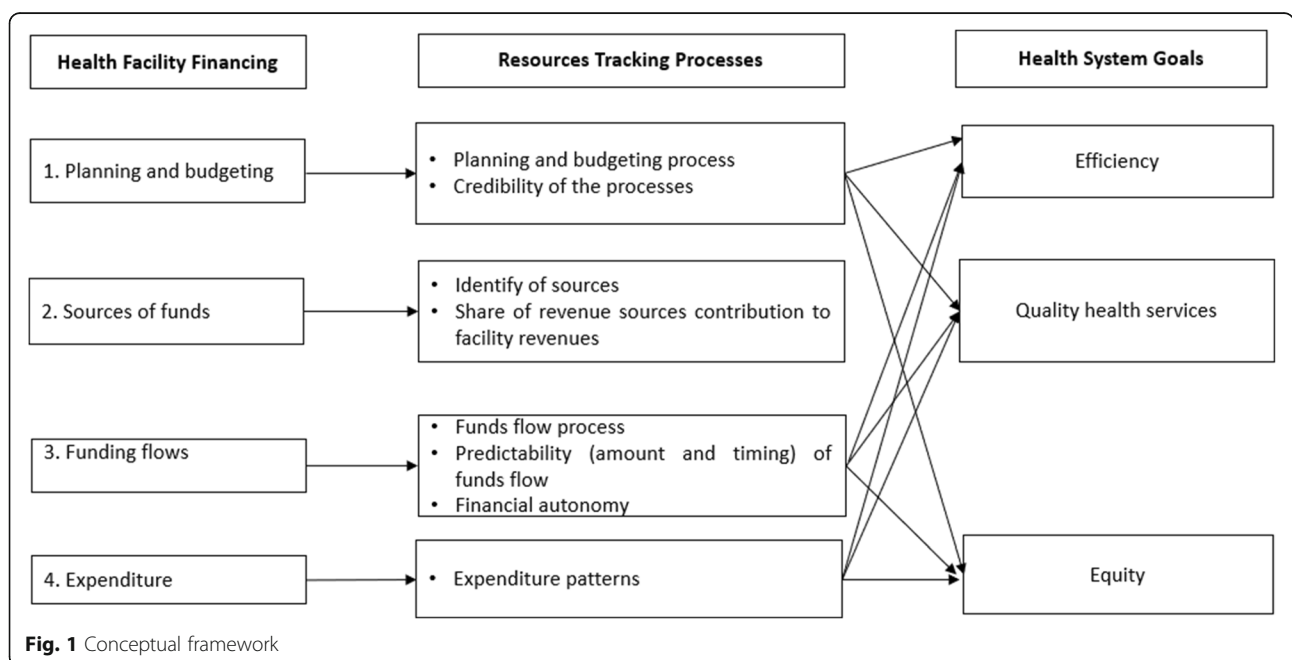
Health Facility Financing

Resources Tracking Processes

Health System Goals

1. Planning and budgeting

• Planning and budgeting process
• Credibility of the processes

Efficiency

2. Sources of funds

• Identify of sources
• Share of revenue sources contribution to facility revenues

Quality health services

3. Funding flows

• Funds flow process
• Predictability (amount and timing) of funds flow
• Financial autonomy

4. Expenditure

• Expenditure patterns

Equity

Fig. 1 Conceptual framework